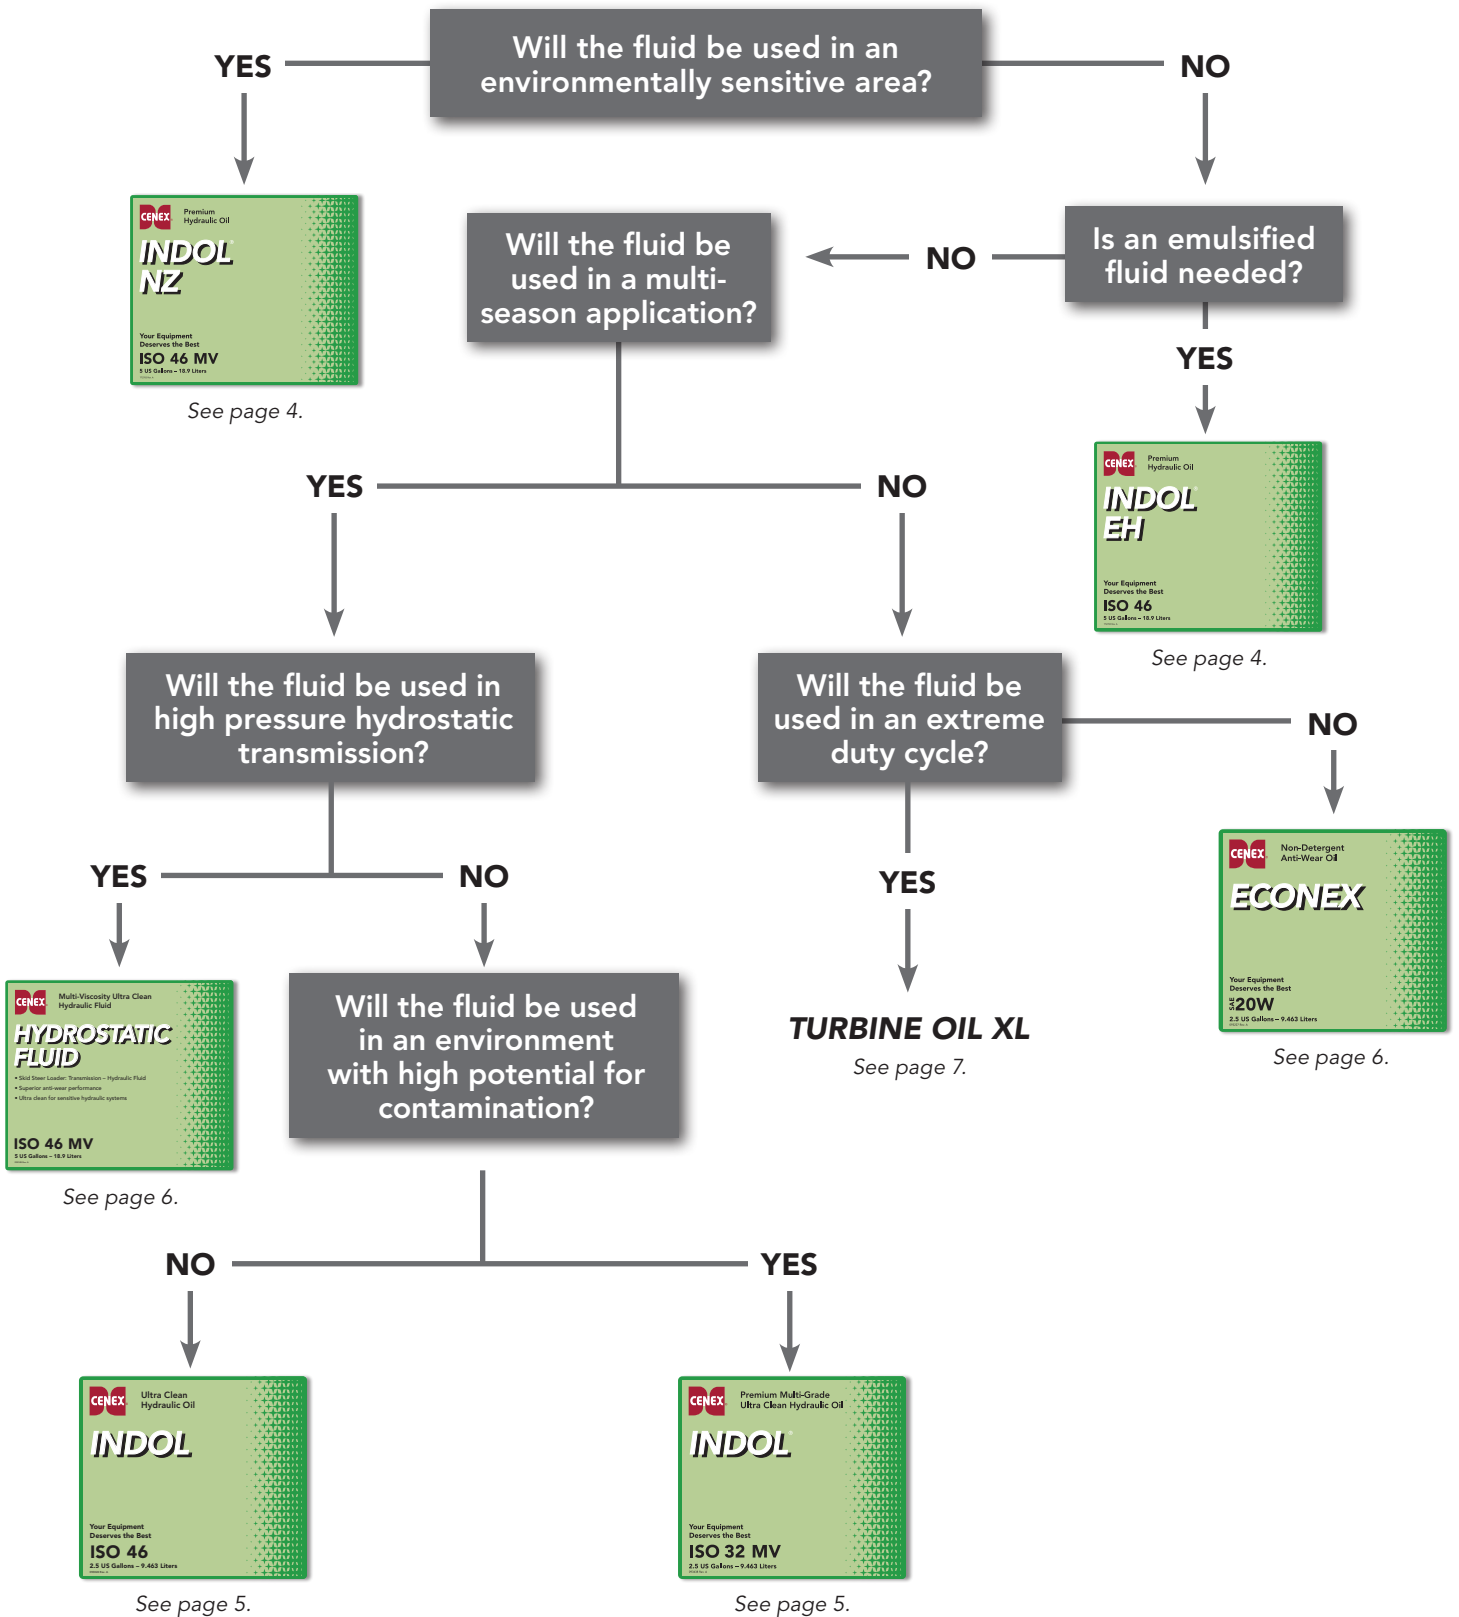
YES

Will the fluid be used in an environmentally sensitive area?

NO

CENEX Premium Hydraulic Oil
INDOL NZ
Your Equipment Deserves the Best
ISO 46 MV
5 US Gallons – 18.9 Liters

See page 4.

Will the fluid be used in a multi-season application?

NO

Is an emulsified fluid needed?

YES

CENEX Premium Hydraulic Oil
INDOL EH
Your Equipment Deserves the Best
ISO 46
5 US Gallons – 18.9 Liters

See page 4.

YES

NO

Will the fluid be used in high pressure hydrostatic transmission?

Will the fluid be used in an extreme duty cycle?

NO

CENEX Non-Detergent Anti-Wear Oil
ECONEX
Your Equipment Deserves the Best
SAE 20W
2.5 US Gallons – 9.463 Liters

See page 6.

YES

NO

YES

CENEX Multi-Viscosity Ultra Clean Hydraulic Fluid
HYDROSTATIC FLUID
• Skid Steer Loader, Transmission – Hydraulic Fluid
• Superior anti-wear performance
• Ultra clean for sensitive hydraulic systems
ISO 46 MV
5 US Gallons – 18.9 Liters

See page 6.

Will the fluid be used in an environment with high potential for contamination?

TURBINE OIL XL
See page 7.

NO

YES

CENEX Ultra Clean Hydraulic Oil
INDOL
Your Equipment Deserves the Best
ISO 46
2.5 US Gallons – 9.463 Liters

See page 5.

CENEX Premium Multi-Grade Ultra Clean Hydraulic Oil
INDOL
Your Equipment Deserves the Best
ISO 32 MV
2.5 US Gallons – 9.463 Liters

See page 5.